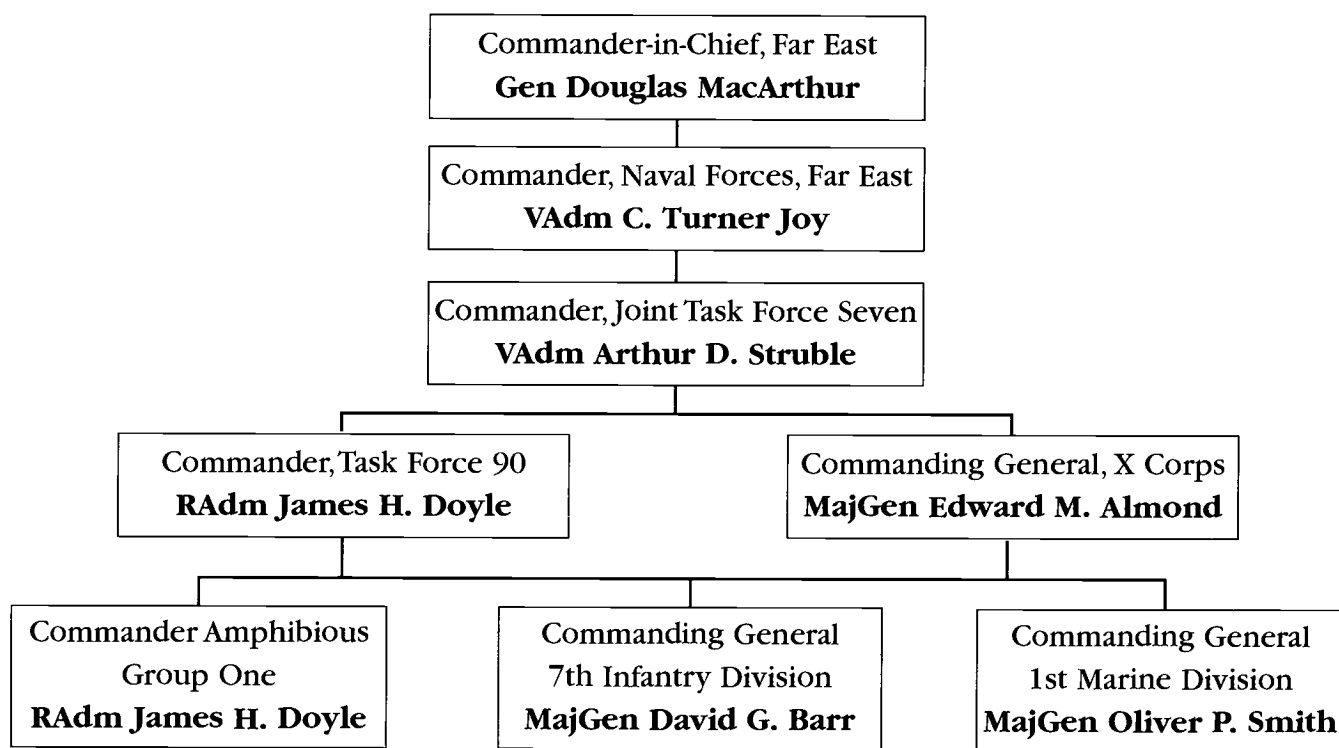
Commander-in-Chief, Far East
**Gen Douglas MacArthur**

Commander, Naval Forces, Far East
**VAdm C. Turner Joy**

Commander, Joint Task Force Seven
**VAdm Arthur D. Struble**

Commander, Task Force 90
**RAdm James H. Doyle**

Commanding General, X Corps
**MajGen Edward M. Almond**

Commander Amphibious Group One
**RAdm James H. Doyle**

Commanding General 7th Infantry Division
**MajGen David G. Barr**

Commanding General 1st Marine Division
**MajGen Oliver P. Smith**